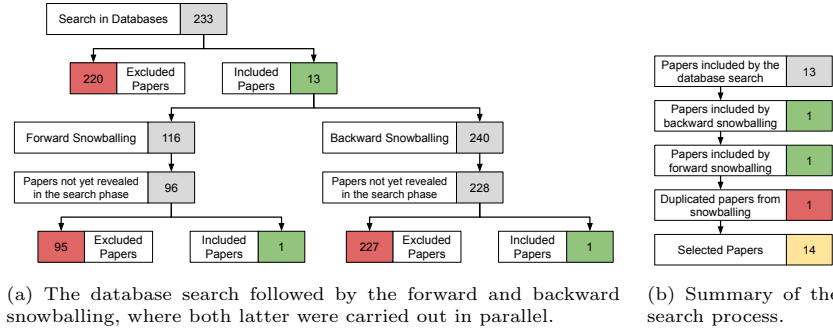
Search in Databases 233

220 Excluded Papers

Included Papers 13

Forward Snowballing 116

Papers not yet revealed in the search phase 96

95 Excluded Papers

Included Papers 1

Backward Snowballing 240

Papers not yet revealed in the search phase 228

227 Excluded Papers

Included Papers 1

(a) The database search followed by the forward and backward snowballing, where both latter were carried out in parallel.

Papers included by the database search 13

Papers included by backward snowballing 1

Papers included by forward snowballing 1

Duplicated papers from snowballing 1

Selected Papers 14

(b) Summary of the search process.